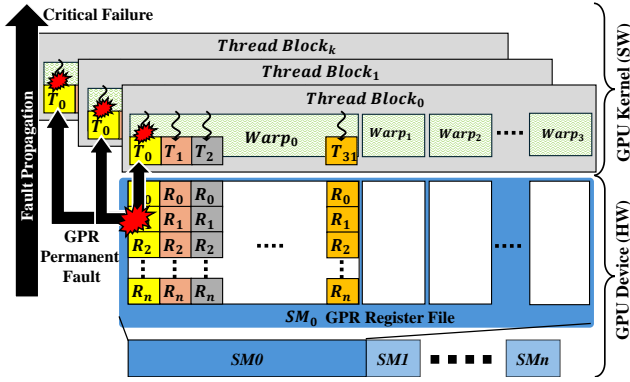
Critical Failure

Fault Propagation

$Thread\ Block_k$

$T_0$

$Thread\ Block_1$

$T_0$

$Thread\ Block_0$

$T_0$ $T_1$ $T_2$ $Warp_0$ $T_{31}$ $Warp_1$ $Warp_2$ .... $Warp_3$

GPU Kernel (SW)

| $R_0$ | $R_0$ | $R_0$ | | $R_0$ |
|---|---|---|---|---|
| $R_1$ | $R_1$ | $R_1$ | | $R_1$ |
| $R_2$ | $R_2$ | $R_2$ | .... | $R_2$ |
| ⋮ | ⋮ | ⋮ | | ⋮ |
| $R_n$ | $R_n$ | $R_n$ | | $R_n$ |

....

GPR Permanent Fault

$SM_0$ GPR Register File

GPU Device (HW)

SM0 SM1 ▪▪▪▪ SMn